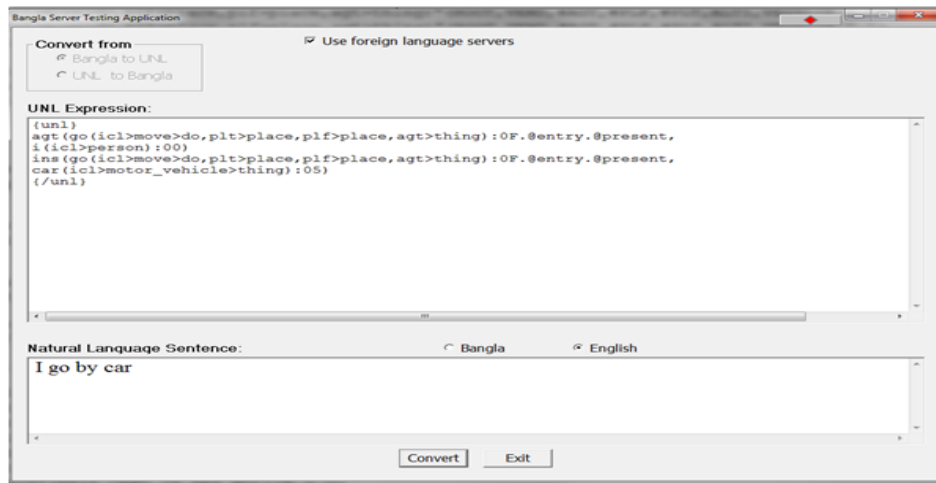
Bangla Server Testing Application

Convert from
Bangla to UNL
UNL to Bangla

Use foreign language servers

UNL Expression:
{unl}
agt(go(icl>move>do,plt>place,plf>place,agt>thing):0F.@entry.@present,
i(icl>person):00)
ins(go(icl>move>do,plt>place,plf>place,agt>thing):0F.@entry.@present,
car(icl>motor_vehicle>thing):05)
{/unl}

Natural Language Sentence:
Bangla
English

I go by car

Convert
Exit